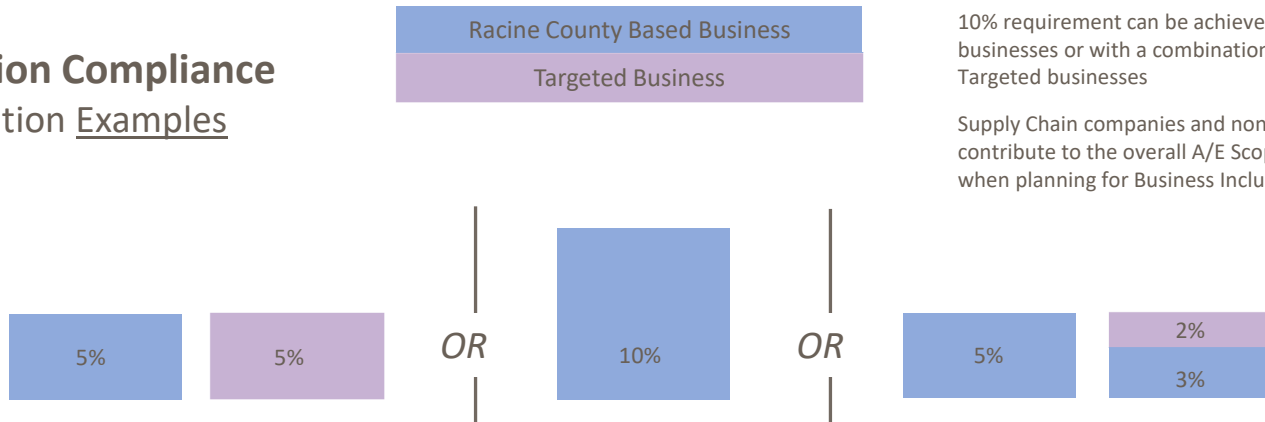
ion Compliance
tion Examples

Racine County Based Business
Targeted Business

10% requirement can be achieve businesses or with a combination Targeted businesses

Supply Chain companies and non contribute to the overall A/E Scop when planning for Business Inclu

5%
5%
OR
10%
OR
5%
2%
3%